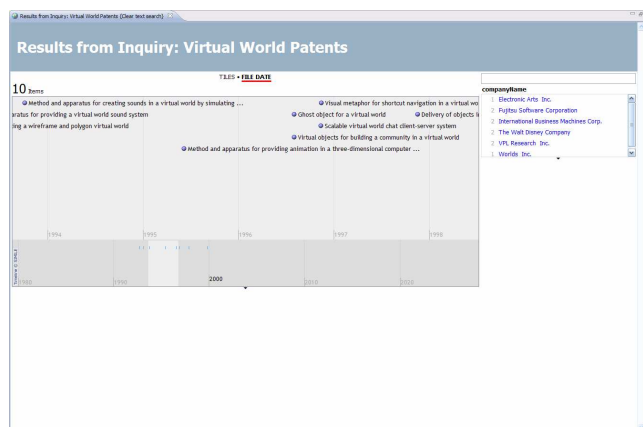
Results from Inquiry: Virtual World Patents (Clear text search)

Results from Inquiry: Virtual World Patents

TILES • FILE DATE

10 Items

Method and apparatus for creating sounds in a virtual world by simulating ...

Visual metaphor for shortcut navigation in a virtual wo

aratus for providing a virtual world sound system

Ghost object for a virtual world

Delivery of objects i

ing a wireframe and polygon virtual world

Scalable virtual world chat client-server system

Virtual objects for building a community in a virtual world

Method and apparatus for providing animation in a three-dimensional computer ...

1994 1995 1996 1997 1998

1980 1990 2000 2010 2020

companyName

1 Electronic Arts Inc.
2 Fujitsu Software Corporation
2 International Business Machines Corp.
2 The Walt Disney Company
2 VPL Research Inc.
1 Worlds Inc.